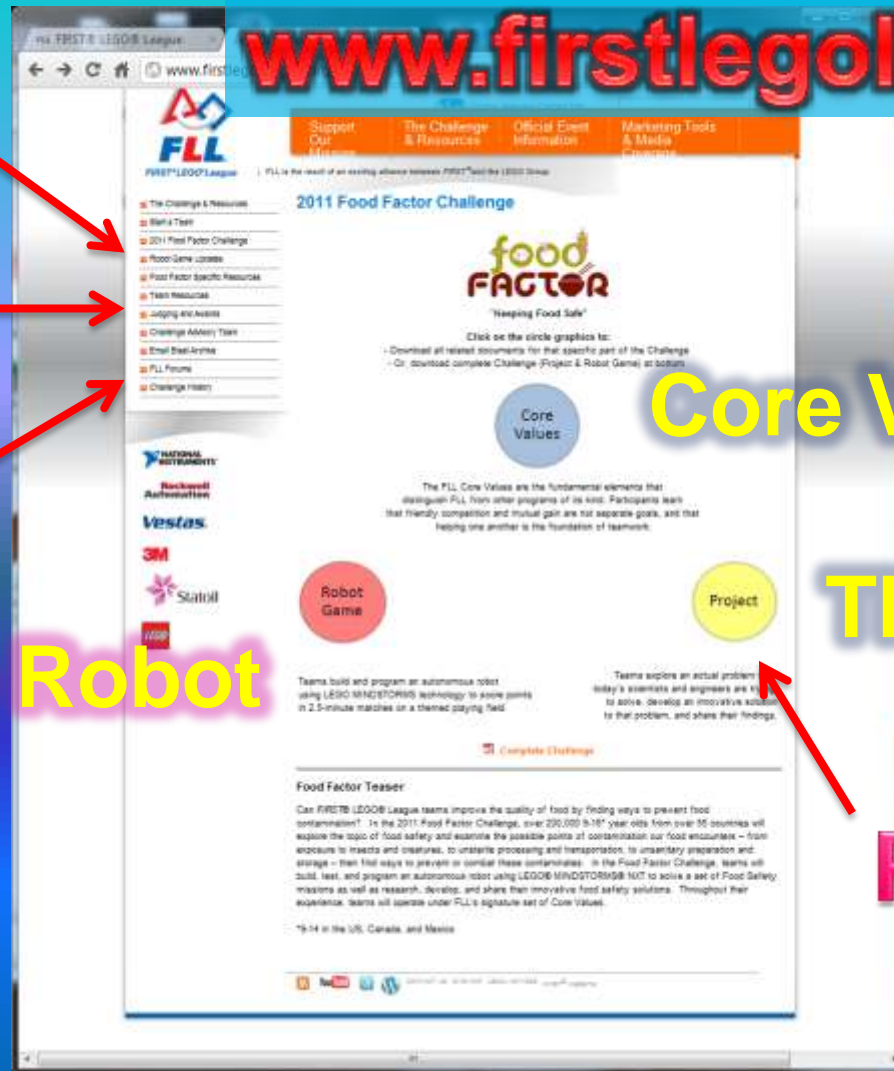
FIRST® LEGO® League

www.firstleg

www.firstlegol

FLL

FIRST® LEGO® League

FLL is the result of an exciting alliance between FIRST® and the LEGO Group

Support Our Mission

The Challenge & Resources

Official Event Information

Marketing Tools & Media Coverage

The Challenge & Resources
Start a Team
2011 Food Factor Challenge
Robot Game Updates
Food Factor Specific Resources
Team Resources
Judging and Awards
Challenge Advisory Team
Email Blast Archive
FLL Forums
Challenge History

NATIONAL INSTRUMENTS

Rockwell Automation

Vestas

3M

Statoil

LEGO

2011 Food Factor Challenge

food FACTOR

"Keeping Food Safe"

Click on the circle graphics to:
- Download all related documents for that specific part of the Challenge
- Or, download complete Challenge (Project & Robot Game) at bottom

Core Values

Core V

The FLL Core Values are the fundamental elements that distinguish FLL from other programs of its kind. Participants learn that friendly competition and mutual gain are not separate goals, and that helping one another is the foundation of teamwork.

Robot Game

Project

Th

Robot

Teams build and program an autonomous robot using LEGO MINDSTORMS technology to score points in 2.5-minute matches on a themed playing field.

Teams explore an actual problem today's scientists and engineers are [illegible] to solve, develop an innovative solution to that problem, and share their findings.

Complete Challenge

Food Factor Teaser

Can FIRST® LEGO® League teams improve the quality of food by finding ways to prevent food contamination? In the 2011 Food Factor Challenge, over 200,000 9-16* year olds from over 55 countries will explore the topic of food safety and examine the possible points of contamination our food encounters – from exposure to insects and creatures, to unsterile processing and transportation, to unsanitary preparation and storage – then find ways to prevent or combat these contaminates. In the Food Factor Challenge, teams will build, test, and program an autonomous robot using LEGO® MINDSTORMS® NXT to solve a set of Food Safety missions as well as research, develop, and share their innovative food safety solutions. Throughout their experience, teams will operate under FLL's signature set of Core Values.

*9-14 in the US, Canada, and Mexico

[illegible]